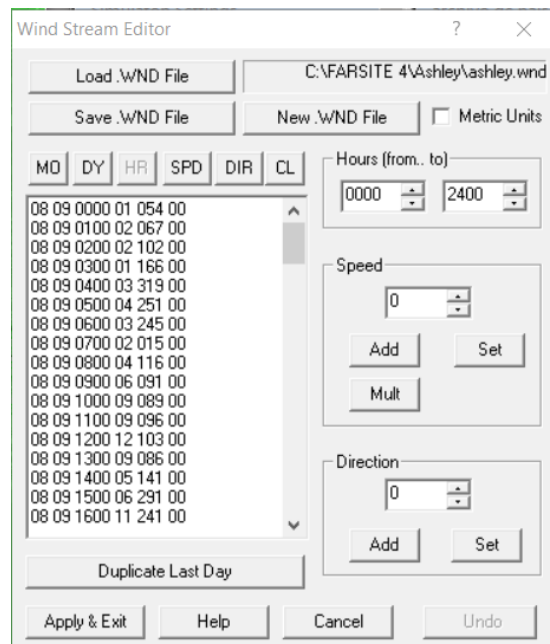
Wind Stream Editor ? ×

Load .WND File
C:\FARSITE 4\Ashley\ashley.wnd
Save .WND File
New .WND File
Metric Units

MO DY HR SPD DIR CL

Hours (from.. to)
0000
2400

08 09 0000 01 054 00
08 09 0100 02 067 00
08 09 0200 02 102 00
08 09 0300 01 166 00
08 09 0400 03 319 00
08 09 0500 04 251 00
08 09 0600 03 245 00
08 09 0700 02 015 00
08 09 0800 04 116 00
08 09 0900 06 091 00
08 09 1000 09 089 00
08 09 1100 09 096 00
08 09 1200 12 103 00
08 09 1300 09 086 00
08 09 1400 05 141 00
08 09 1500 06 291 00
08 09 1600 11 241 00

Speed
0
Add
Set
Mult

Direction
0
Add
Set

Duplicate Last Day

Apply & Exit
Help
Cancel
Undo